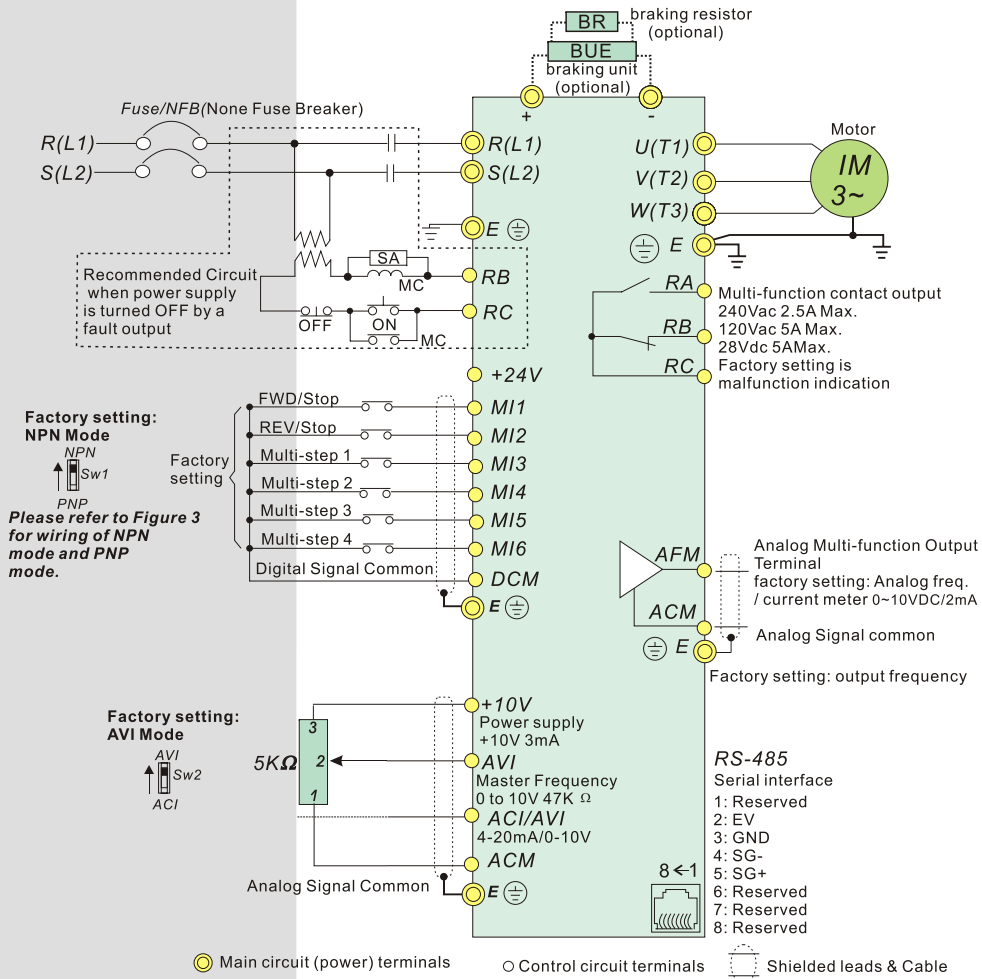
BR braking resistor (optional)
BUE braking unit (optional)
+
-
Fuse/NFB(None Fuse Breaker)
R(L1)
S(L2)
R(L1)
S(L2)
E
U(T1)
V(T2)
W(T3)
E
Motor
IM
3~
SA
MC
RB
Recommended Circuit when power supply is turned OFF by a fault output
OFF
ON
MC
RC
RA
RB
RC
Multi-function contact output
240Vac 2.5A Max.
120Vac 5A Max.
28Vdc 5AMax.
Factory setting is malfunction indication
+24V
Factory setting: NPN Mode
NPN
Sw1
PNP
Please refer to Figure 3 for wiring of NPN mode and PNP mode.
FWD/Stop
REV/Stop
Multi-step 1
Multi-step 2
Multi-step 3
Multi-step 4
Factory setting
MI1
MI2
MI3
MI4
MI5
MI6
Digital Signal Common
DCM
E
AFM
ACM
Analog Multi-function Output Terminal
factory setting: Analog freq. / current meter 0~10VDC/2mA
Analog Signal common
E
Factory setting: output frequency
Factory setting: AVI Mode
AVI
Sw2
ACI
5KΩ
3
2
1
+10V
Power supply
+10V 3mA
AVI
Master Frequency
0 to 10V 47K Ω
ACI/AVI
4-20mA/0-10V
ACM
Analog Signal Common
E
RS-485
Serial interface
1: Reserved
2: EV
3: GND
4: SG-
5: SG+
6: Reserved
7: Reserved
8: Reserved
8←1
Main circuit (power) terminals
Control circuit terminals
Shielded leads & Cable